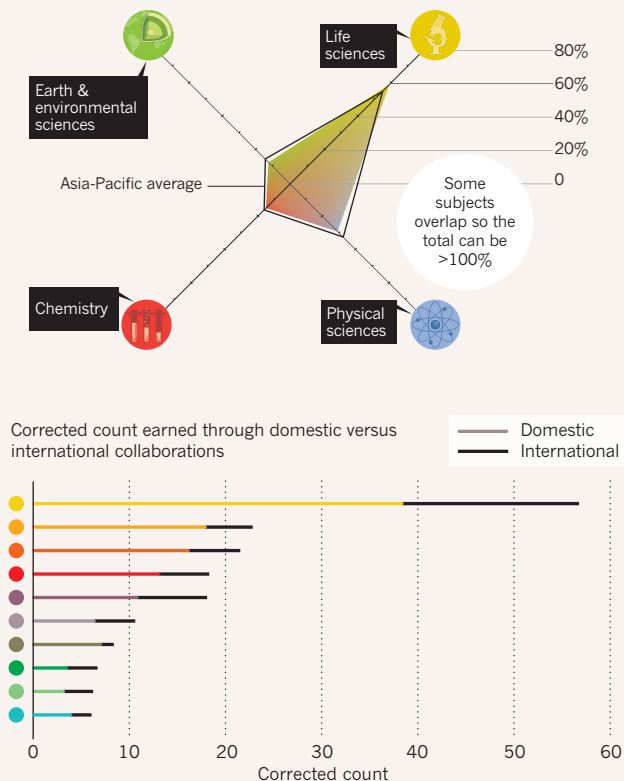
Earth & environmental sciences

Life sciences

80%

60%

40%

20%

0

Asia-Pacific average

Some subjects overlap so the total can be >100%

Chemistry

Physical sciences

Corrected count earned through domestic versus international collaborations

Domestic

International

0 10 20 30 40 50 60

Corrected count